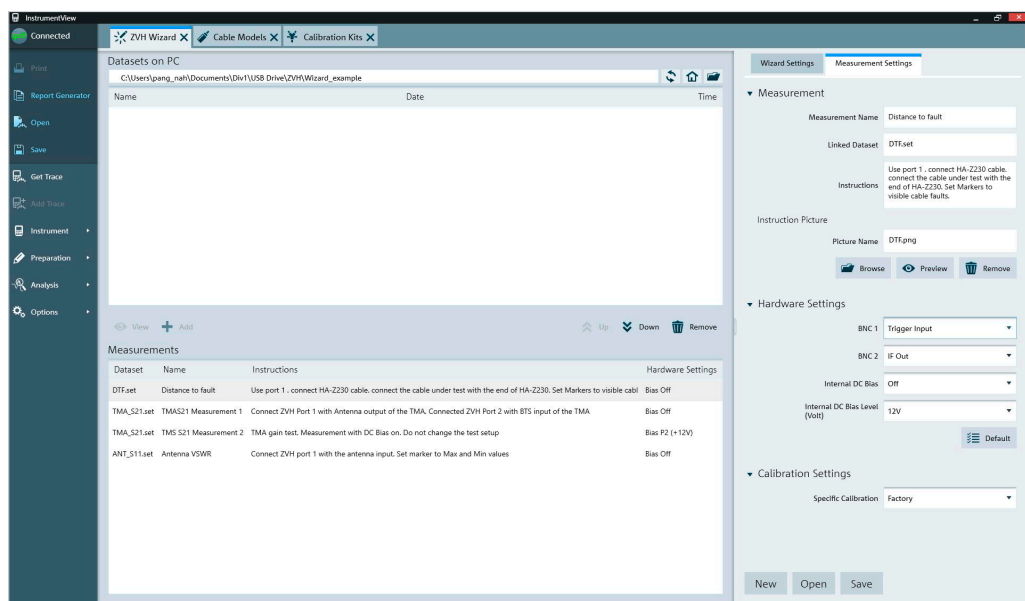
InstrumentView

Connected

Print

Report Generator

Open

Save

Get Trace

Add Trace

Instrument ▸

Preparation ▸

Analysis ▸

Options ▸

ZVH Wizard ✕ Cable Models ✕ Calibration Kits ✕

Datasets on PC

C:\Users\pang_nah\Documents\Div1\USB Drive\ZVH\Wizard_example

| Name | Date | Time |
|---|---|---|

View Add Up Down Remove

Measurements

| Dataset | Name | Instructions | Hardware Settings |
|---|---|---|---|
| DTF.set | Distance to fault | Use port 1 . connect HA-Z230 cable. connect the cable under test with the end of HA-Z230. Set Markers to visible cabl | Bias Off |
| TMA_S21.set | TMAS21 Measurement 1 | Connect ZVH Port 1 with Antenna output of the TMA. Connected ZVH Port 2 with BTS input of the TMA | Bias Off |
| TMA_S21.set | TMS S21 Measurement 2 | TMA gain test. Measurement with DC Bias on. Do not change the test setup | Bias P2 (+12V) |
| ANT_S11.set | Antenna VSWR | Connect ZVH port 1 with the antenna input. Set marker to Max and Min values | Bias Off |

Wizard Settings Measurement Settings

▾ Measurement

Measurement Name Distance to fault

Linked Dataset DTF.set

Instructions Use port 1 . connect HA-Z230 cable. connect the cable under test with the end of HA-Z230. Set Markers to visible cable faults.

Instruction Picture

Picture Name DTF.png

Browse Preview Remove

▾ Hardware Settings

BNC 1 Trigger Input

BNC 2 IF Out

Internal DC Bias Off

Internal DC Bias Level (Volt) 12V

Default

▾ Calibration Settings

Specific Calibration Factory

New Open Save